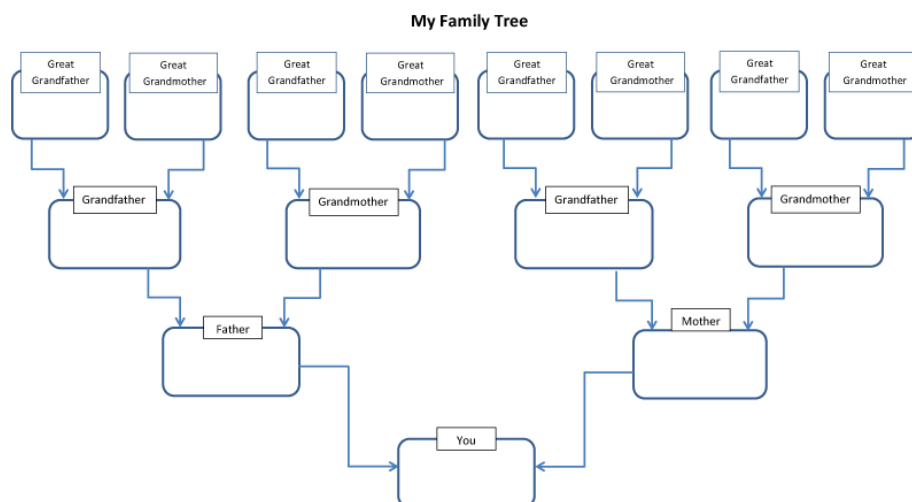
My Family Tree

Great Grandfather

Great Grandmother

Great Grandfather

Great Grandmother

Great Grandfather

Great Grandmother

Great Grandfather

Great Grandmother

Grandfather

Grandmother

Grandfather

Grandmother

Father

Mother

You